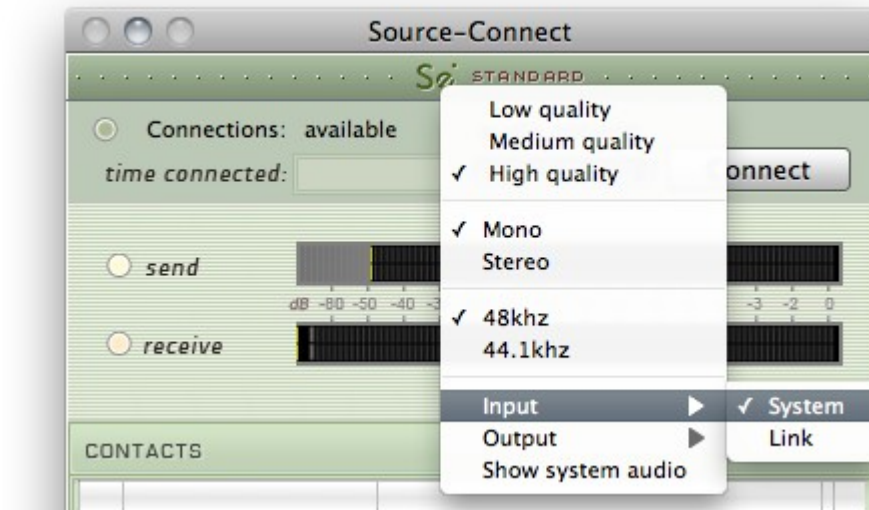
Source-Connect

Sc STANDARD

Connections: available

time connected:

onnect

send

dB -80 -50 -40 -3

-3 -2 0

receive

CONTACTS

Low quality
Medium quality
✓ High quality

✓ Mono
Stereo

✓ 48khz
44.1khz

Input
Output
Show system audio

✓ System
Link